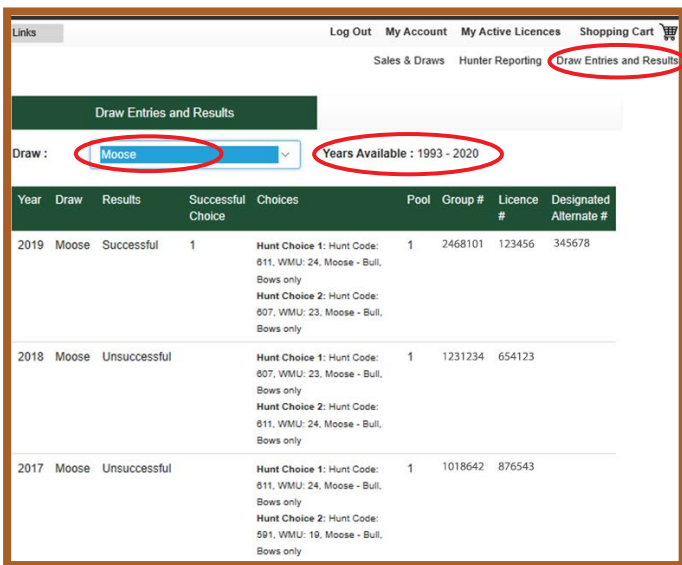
Links

Log Out My Account My Active Licences Shopping Cart

Sales & Draws Hunter Reporting Draw Entries and Results

Draw Entries and Results

Draw : Moose

Years Available : 1993 - 2020

| Year | Draw | Results | Successful Choice | Choices | Pool | Group # | Licence # | Designated Alternate # |
|---|---|---|---|---|---|---|---|---|
| 2019 | Moose | Successful | 1 | **Hunt Choice 1:** Hunt Code: 611, WMU: 24, Moose - Bull, Bows only **Hunt Choice 2:** Hunt Code: 607, WMU: 23, Moose - Bull, Bows only | 1 | 2468101 | 123456 | 345678 |
| 2018 | Moose | Unsuccessful | | **Hunt Choice 1:** Hunt Code: 607, WMU: 23, Moose - Bull, Bows only **Hunt Choice 2:** Hunt Code: 611, WMU: 24, Moose - Bull, Bows only | 1 | 1231234 | 654123 | |
| 2017 | Moose | Unsuccessful | | **Hunt Choice 1:** Hunt Code: 611, WMU: 24, Moose - Bull, Bows only **Hunt Choice 2:** Hunt Code: 591, WMU: 19, Moose - Bull, Bows only | 1 | 1018642 | 876543 | |